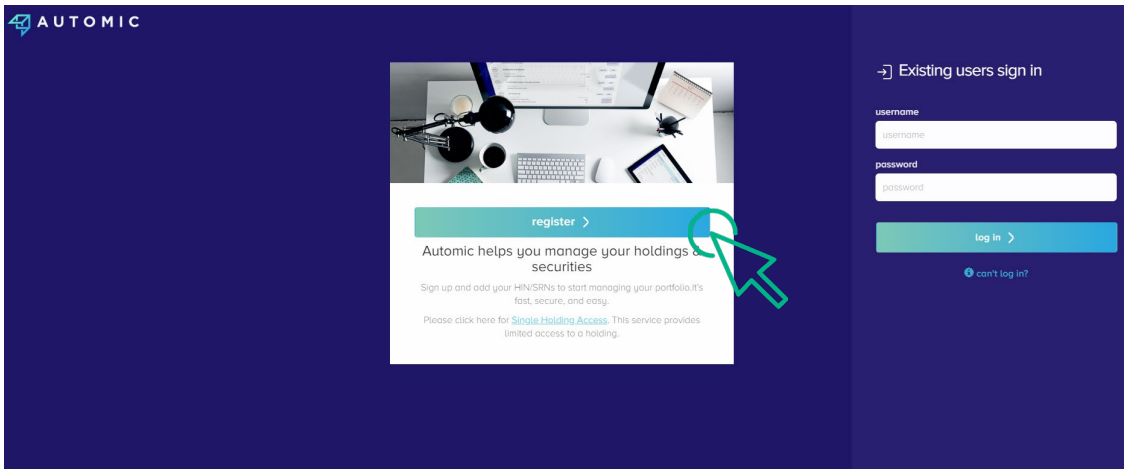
AUTOMIC

register >

Automic helps you manage your holdings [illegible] securities

Sign up and add your HIN/SRNs to start managing your portfolio.It's fast, secure, and easy.

Please click here for Single Holding Access. This service provides limited access to a holding.

Existing users sign in

username

username

password

password

log in >

can't log in?